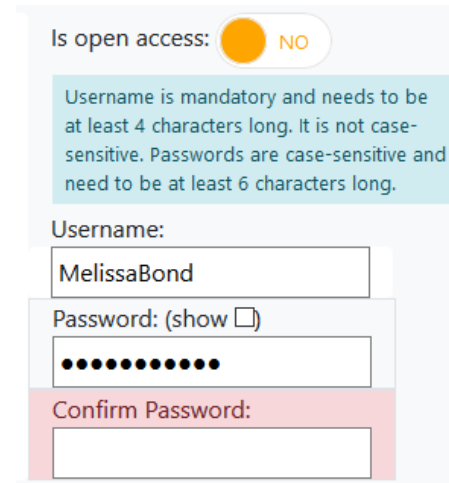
Is open access: NO

Username is mandatory and needs to be at least 4 characters long. It is not case-sensitive. Passwords are case-sensitive and need to be at least 6 characters long.

Username:

MelissaBond

Password: (show ☐)

●●●●●●●●●●●

Confirm Password: